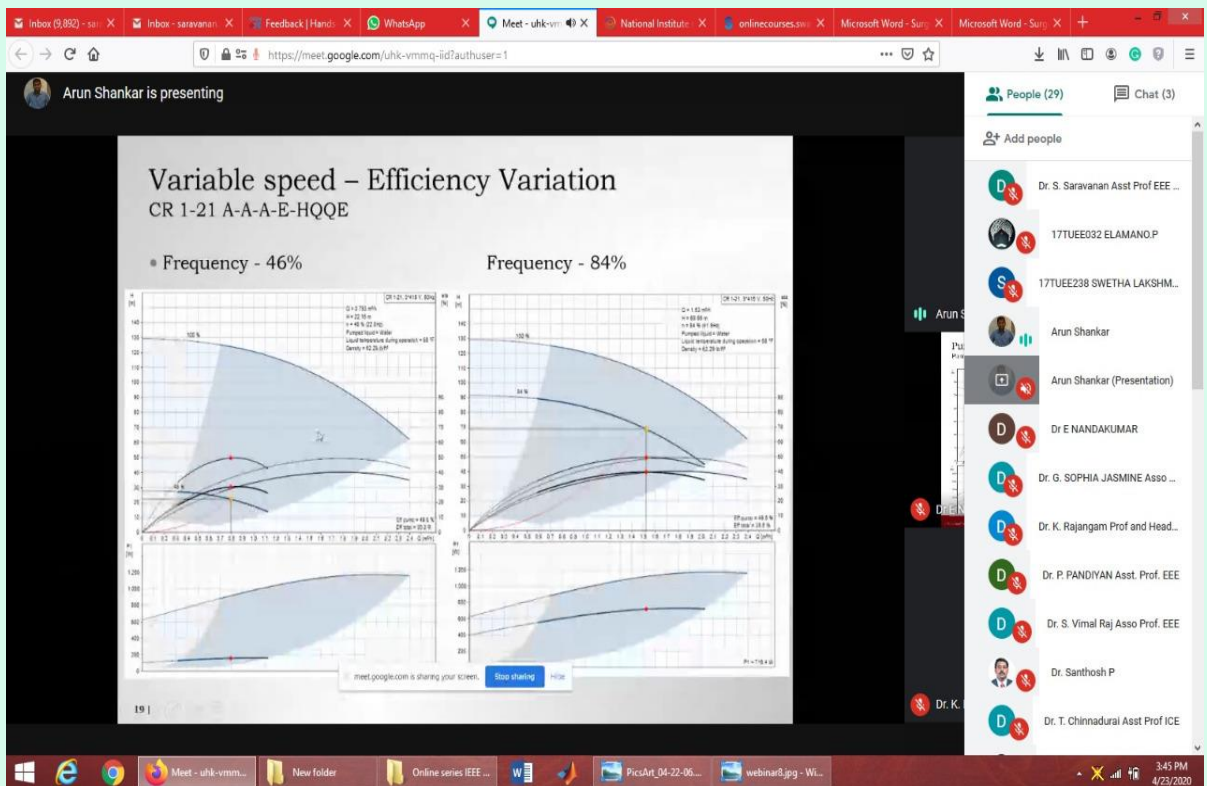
Inbox (9,892) - sar | Inbox - saravanan | Feedback | Hands | WhatsApp | Meet - uhk-vm | National Institute | onlinecourses.sw | Microsoft Word - Surg | Microsoft Word - Surg

https://meet.google.com/uhk-vmmq-iid?authuser=1

Arun Shankar is presenting

Variable speed – Efficiency Variation
CR 1-21 A-A-A-E-HQQE

• Frequency - 46%

Frequency - 84%

100 %

46 %

100 %

84 %

19 |

meet.google.com is sharing your screen. Stop sharing Hide

People (29) Chat (3)

Add people

Dr. S. Saravanan Asst Prof EEE ...

17TUEE032 ELAMANO.P

17TUEE238 SWETHA LAKSHM...

Arun Shankar

Arun Shankar (Presentation)

Dr E NANDAKUMAR

Dr. G. SOPHIA JASMINE Asso ...

Dr. K. Rajangam Prof and Head...

Dr. P. PANDIYAN Asst. Prof. EEE

Dr. S. Vimal Raj Asso Prof. EEE

Dr. Santhosh P

Dr. T. Chinnadurai Asst Prof ICE

Arun S

Dr. K.

Meet - uhk-vmm... | New folder | Online series IEEE ... | PicsArt_04-22-06... | webinar8.jpg - Wi...

3:45 PM
4/23/2020